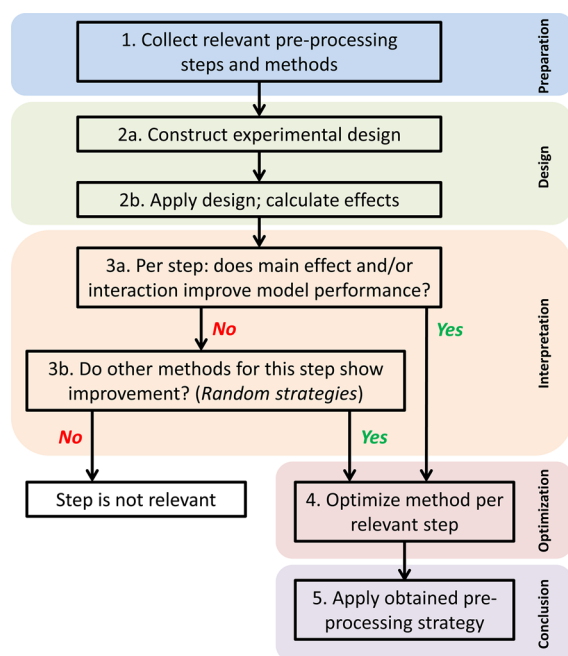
1. Collect relevant pre-processing steps and methods

Preparation

2a. Construct experimental design

2b. Apply design; calculate effects

Design

3a. Per step: does main effect and/or interaction improve model performance?

No

Yes

3b. Do other methods for this step show improvement? (*Random strategies*)

No

Yes

Interpretation

Step is not relevant

4. Optimize method per relevant step

Optimization

5. Apply obtained pre-processing strategy

Conclusion